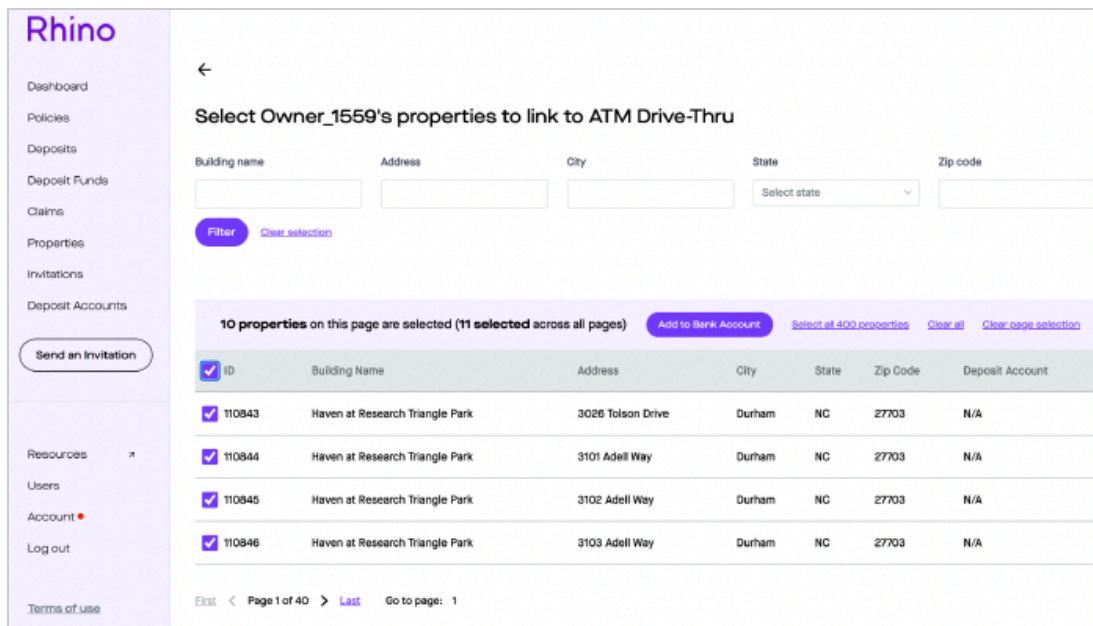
Rhino

Dashboard
Policies
Deposits
Deposit Funds
Claims
Properties
Invitations
Deposit Accounts

Send an Invitation

Resources ↗
Users
Account
Log out

Terms of use

←

Select Owner_1559's properties to link to ATM Drive-Thru

Building name
Address
City
State
Select state
Zip code

Filter
Clear selection

10 properties on this page are selected (11 selected across all pages)
Add to Bank Account
Select all 400 properties
Clear all
Clear page selection

| ID | Building Name | Address | City | State | Zip Code | Deposit Account |
|---|---|---|---|---|---|---|
| 110843 | Haven at Research Triangle Park | 3026 Tolson Drive | Durham | NC | 27703 | N/A |
| 110844 | Haven at Research Triangle Park | 3101 Adell Way | Durham | NC | 27703 | N/A |
| 110845 | Haven at Research Triangle Park | 3102 Adell Way | Durham | NC | 27703 | N/A |
| 110846 | Haven at Research Triangle Park | 3103 Adell Way | Durham | NC | 27703 | N/A |

First < Page 1 of 40 > Last Go to page: 1